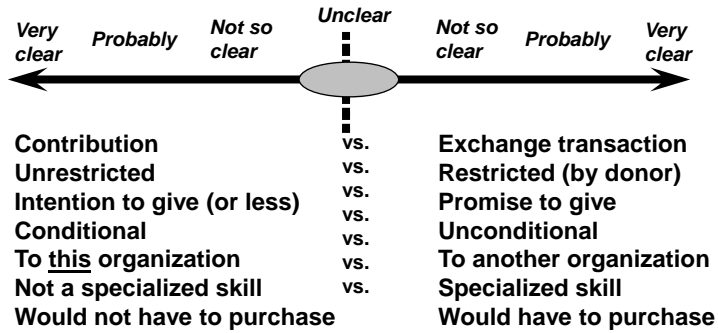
Very clear    Probably    Not so clear    Unclear    Not so clear    Probably    Very clear

| | | |
|---|---|---|
| Contribution | vs. | Exchange transaction |
| Unrestricted | vs. | Restricted (by donor) |
| Intention to give (or less) | vs. | Promise to give |
| Conditional | vs. | Unconditional |
| To this organization | vs. | To another organization |
| Not a specialized skill | vs. | Specialized skill |
| Would not have to purchase | vs. | Would have to purchase |